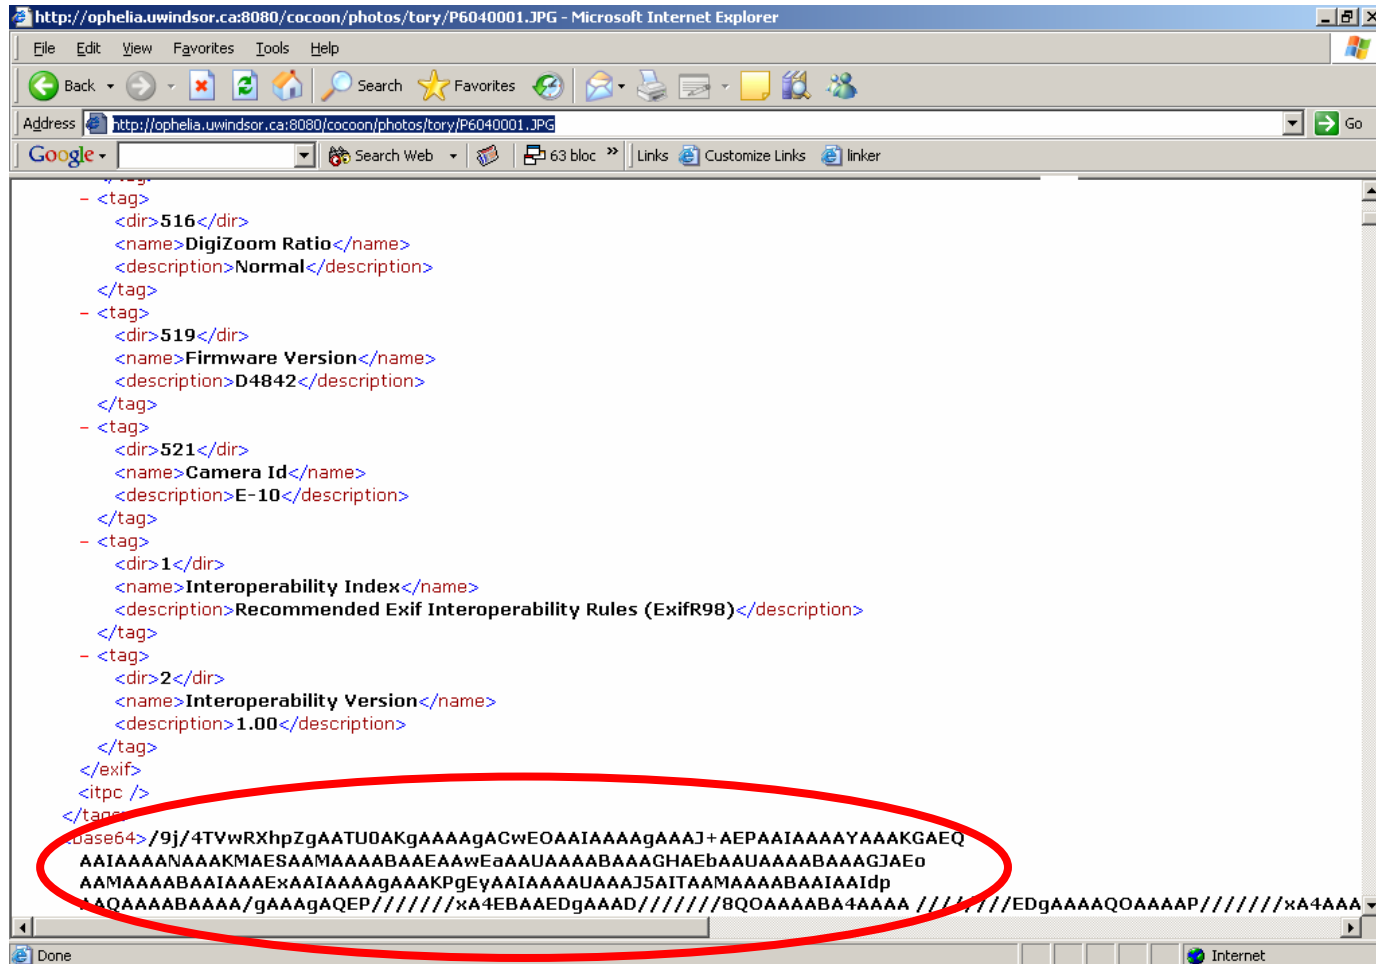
http://ophelia.uwindsor.ca:8080/cocoon/photos/tory/P6040001.JPG - Microsoft Internet Explorer

File Edit View Favorites Tools Help

Back Search Favorites

Address http://ophelia.uwindsor.ca:8080/cocoon/photos/tory/P6040001.JPG Go

Google Search Web 63 bloc Links Customize Links linker

- <tag>
<dir>516</dir>
<name>DigiZoom Ratio</name>
<description>Normal</description>
</tag>
- <tag>
<dir>519</dir>
<name>Firmware Version</name>
<description>D4842</description>
</tag>
- <tag>
<dir>521</dir>
<name>Camera Id</name>
<description>E-10</description>
</tag>
- <tag>
<dir>1</dir>
<name>Interoperability Index</name>
<description>Recommended Exif Interoperability Rules (ExifR98)</description>
</tag>
- <tag>
<dir>2</dir>
<name>Interoperability Version</name>
<description>1.00</description>
</tag>
</exif>
<itpc />
</tag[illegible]
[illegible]base64>/9j/4TVwRXhpZgAATU0AKgAAAAgACwEOAAIAAAAgAAAJ+AEPAAIAAAAYAAAKGAEQ
AAIAAAANAAAKMAESAAMAAAABAAEAAwEaAAUAAAABAAAGHAEbAAUAAAABAAAGJAEo
AAMAAAABAAIAAAExAAIAAAAgAAAKPgEyAAIAAAAUAAAJ5AITAAMAAAABAAIAAIdp
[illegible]AQAAAABAAAA/gAAAgAQEP///////xA4EBAAEDgAAAD///////8QOAAAABA4AAAA ///////EDgAAAAQOAAAAP///////xA4AAA

Done Internet